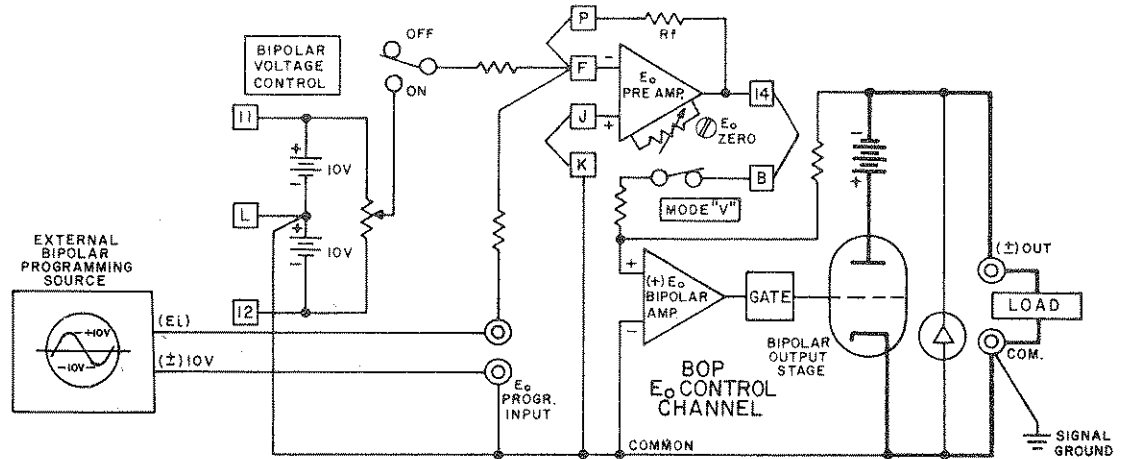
BIPOLAR VOLTAGE CONTROL

OFF

ON

P

Rf

F

$E_o$ PRE AMP.

14

$E_o$ ZERO

J

K

B

MODE "V"

11

+

10V

L

+

10V

12

EXTERNAL BIPOLAR PROGRAMMING SOURCE

+10V

-10V

(EI)

(±) 10V

$E_o$ PROGR. INPUT

(+) $E_o$ BIPOLAR AMP

GATE

BIPOLAR OUTPUT STAGE

BOP $E_o$ CONTROL CHANNEL

COMMON

(±) OUT

LOAD

COM.

SIGNAL GROUND